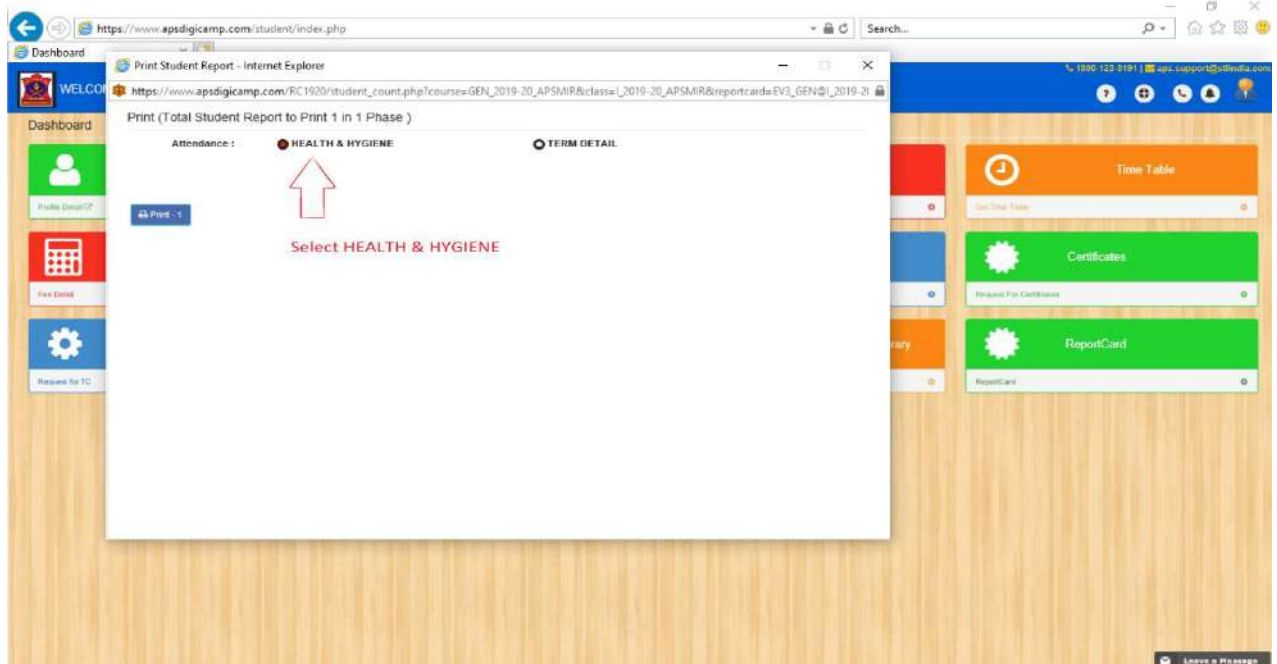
https://www.apsdigicamp.com/student/index.php
Search...
Dashboard
Print Student Report - Internet Explorer
https://www.apsdigicamp.com/RC1920/student_count.php?course=GEN_2019-20_APSMIR&class=I_2019-20_APSMIR&reportcard=EV3_GEN@I_2019-2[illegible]
1800-123-8191 | aps.support@stlindia.com
WELCO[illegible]
Dashboard
Print (Total Student Report to Print 1 in 1 Phase )
Attendance : HEALTH & HYGIENE TERM DETAIL
Print - 1
Select HEALTH & HYGIENE
Profile Detail
Fee Detail
Request for TC
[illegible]rary
Time Table
Get Time Table
Certificates
Request For Certificates
ReportCard
ReportCard
Leave a Message